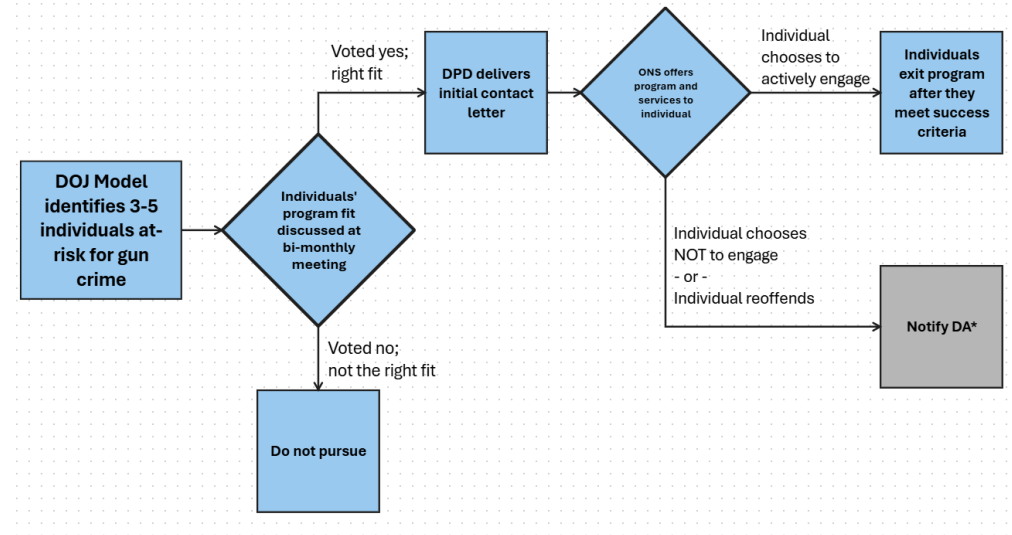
DOJ Model identifies 3-5 individuals at-risk for gun crime

Individuals' program fit discussed at bi-monthly meeting

Voted yes; right fit

DPD delivers initial contact letter

ONS offers program and services to individual

Individual chooses to actively engage

Individuals exit program after they meet success criteria

Individual chooses NOT to engage
- or -
Individual reoffends

Notify DA*

Voted no; not the right fit

Do not pursue